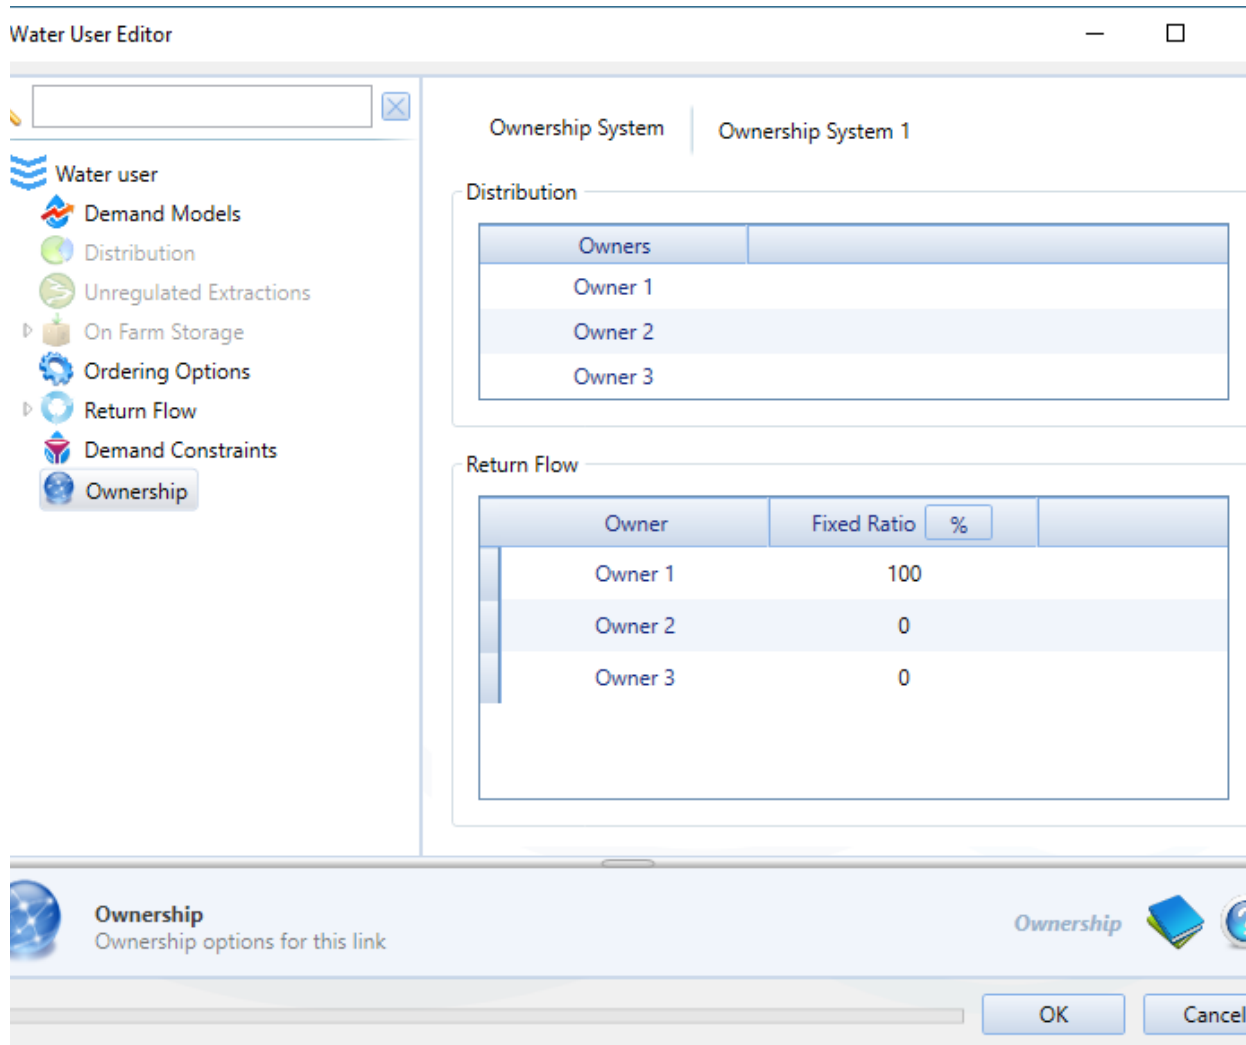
Water User Editor

Water user
Demand Models
Distribution
Unregulated Extractions
On Farm Storage
Ordering Options
Return Flow
Demand Constraints
Ownership

Ownership System
Ownership System 1

Distribution

| Owners | |
|---|---|
| Owner 1 | |
| Owner 2 | |
| Owner 3 | |

Return Flow

| Owner | Fixed Ratio % | |
|---|---|---|
| Owner 1 | 100 | |
| Owner 2 | 0 | |
| Owner 3 | 0 | |

Ownership
Ownership options for this link
Ownership

OK
Cancel